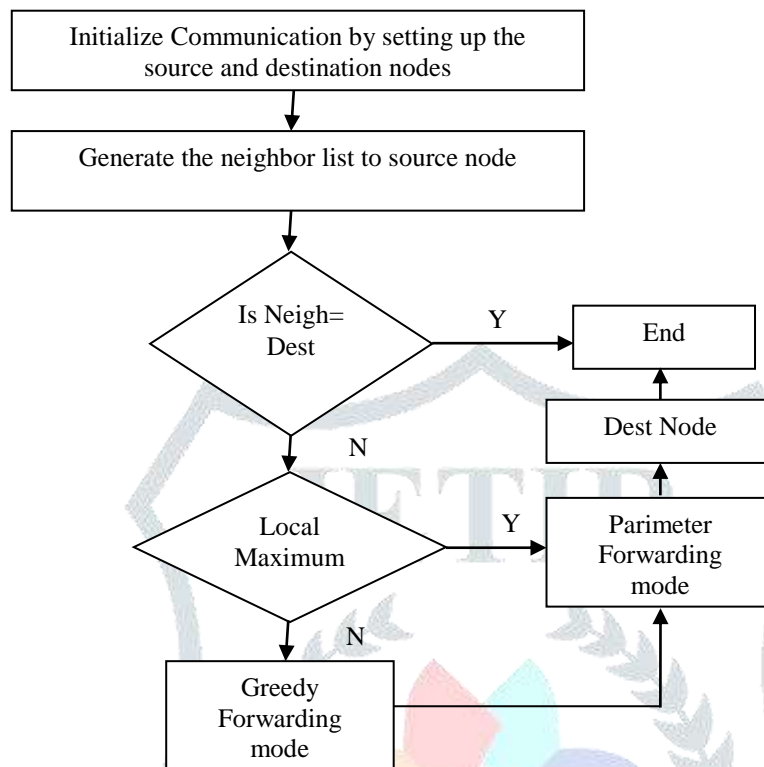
Initialize Communication by setting up the source and destination nodes

Generate the neighbor list to source node

Is Neigh= Dest

Y

End

Dest Node

N

Local Maximum

Y

Parimeter Forwarding mode

N

Greedy Forwarding mode

JETIR